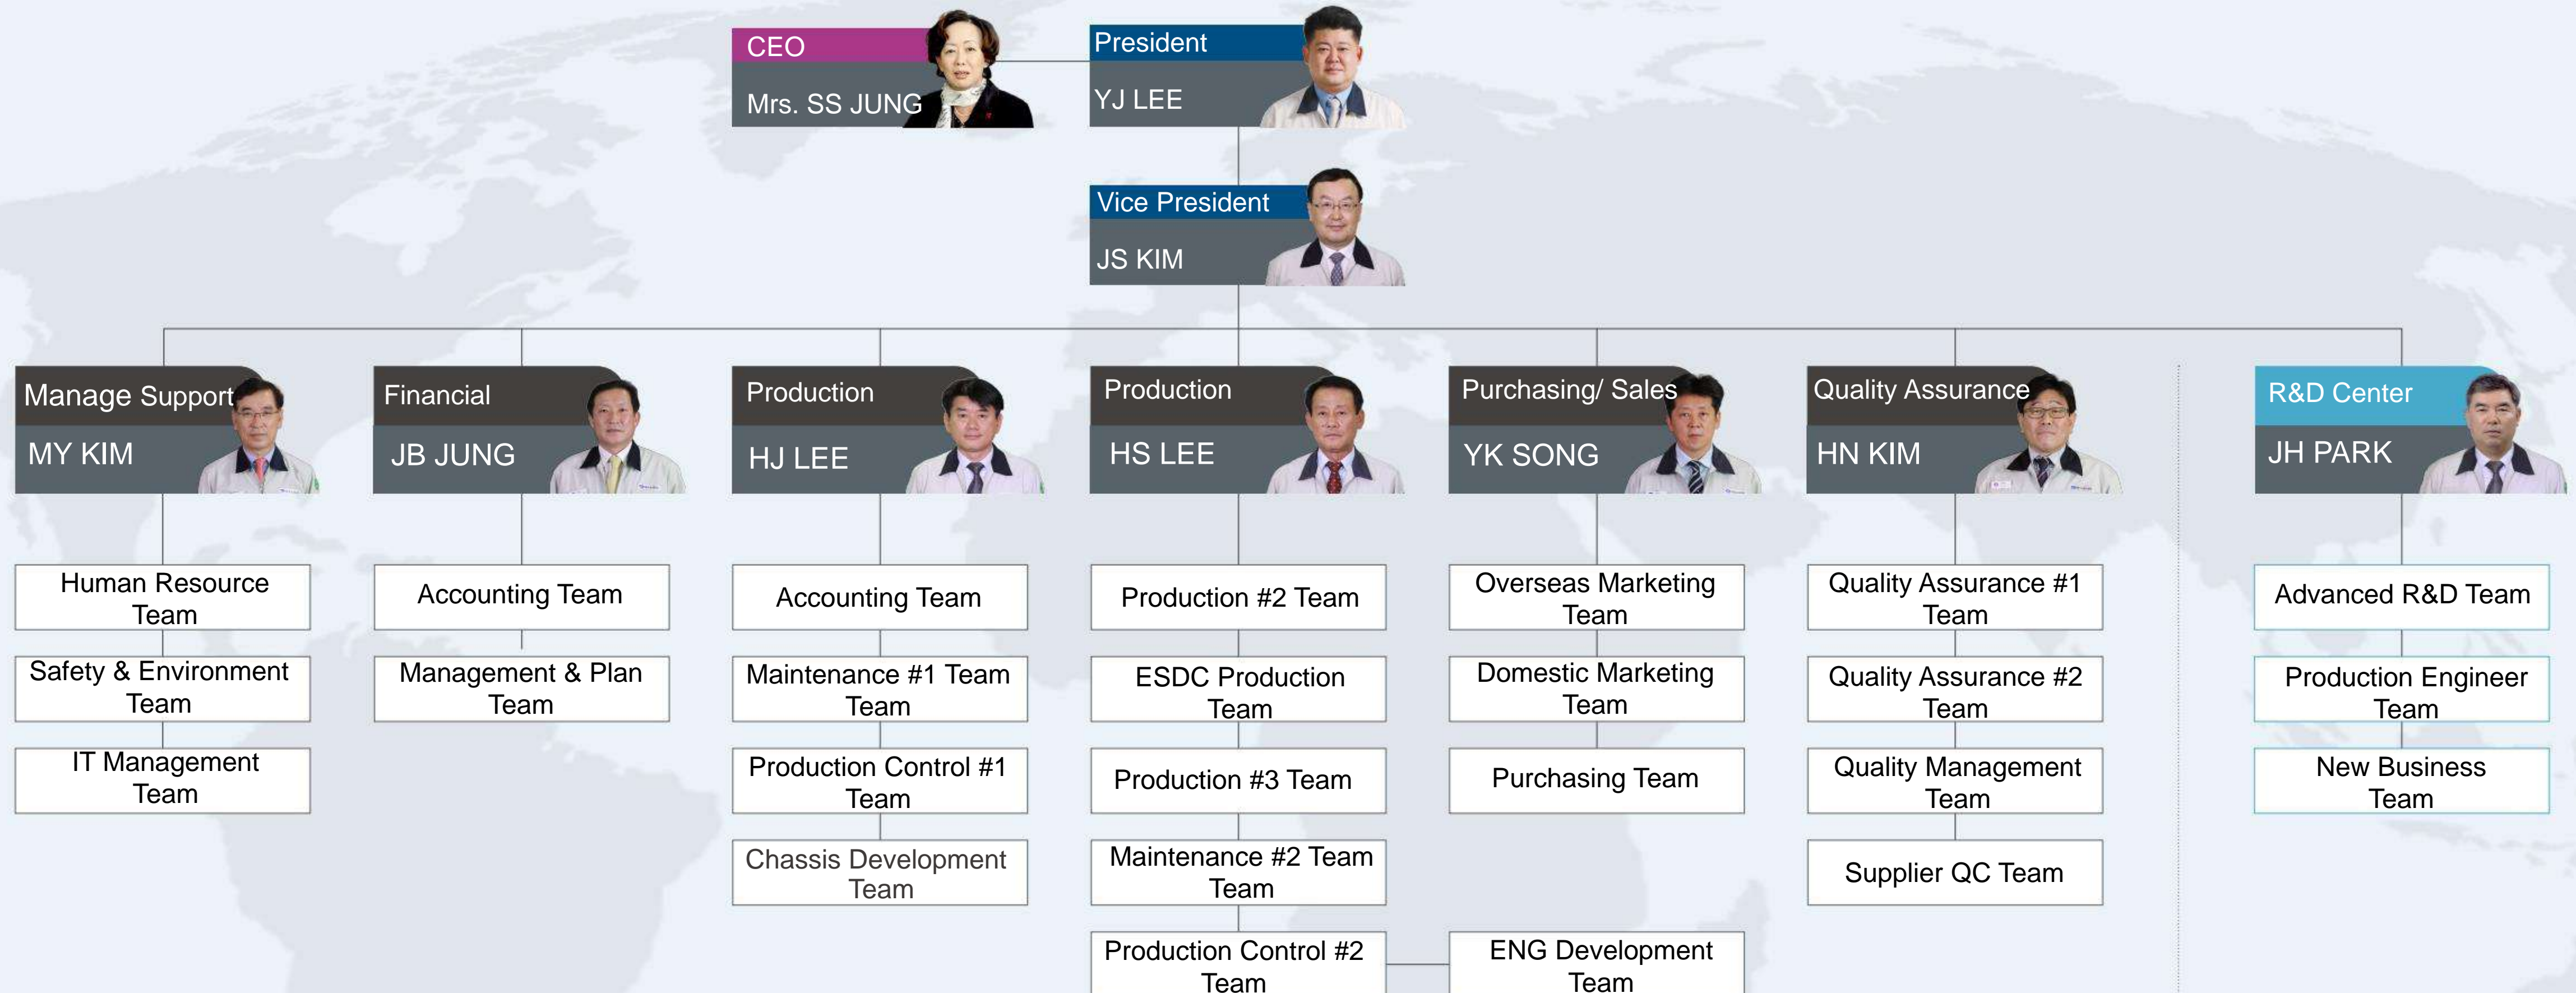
CEO
Mrs. SS JUNG

President
YJ LEE

Vice President
JS KIM

Manage Support
MY KIM

Human Resource Team

Safety & Environment Team

IT Management Team

Financial
JB JUNG

Accounting Team

Management & Plan Team

Production
HJ LEE

Accounting Team

Maintenance #1 Team

Production Control #1 Team

Chassis Development Team

Production
HS LEE

Production #2 Team

ESDC Production Team

Production #3 Team

Maintenance #2 Team

Production Control #2 Team

Purchasing/ Sales
YK SONG

Overseas Marketing Team

Domestic Marketing Team

Purchasing Team

ENG Development Team

Quality Assurance
HN KIM

Quality Assurance #1 Team

Quality Assurance #2 Team

Quality Management Team

Supplier QC Team

R&D Center
JH PARK

Advanced R&D Team

Production Engineer Team

New Business Team